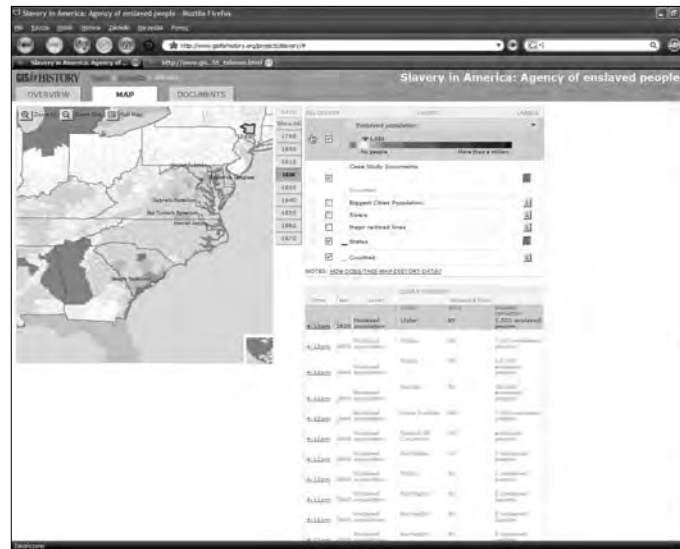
Slavery in America: Agency of enslaved people - Mozilla Firefox

Plik Edycja Widok Historia Zakładki Narzędzia Pomoc

http://www.gisforhistory.org/projects/slavery/#

Slavery in America: Agency of ...

GIS for HISTORY

Slavery in America: Agency of enslaved people

OVERVIEW MAP DOCUMENTS

Zoom In Zoom Out Full Map

1790
1800
1810
1820
1830
1840
1850
1860
1870

Enslaved population

Legend

No people
More than a million

Case Study Documents

Biggest Cities Population

Rivers

Major railroad lines

States

Counties

NOTES: HOW DOES THIS MAP DISPLAY DATA?

Query Results

Enslaved population

1,000 enslaved people

Zakończono